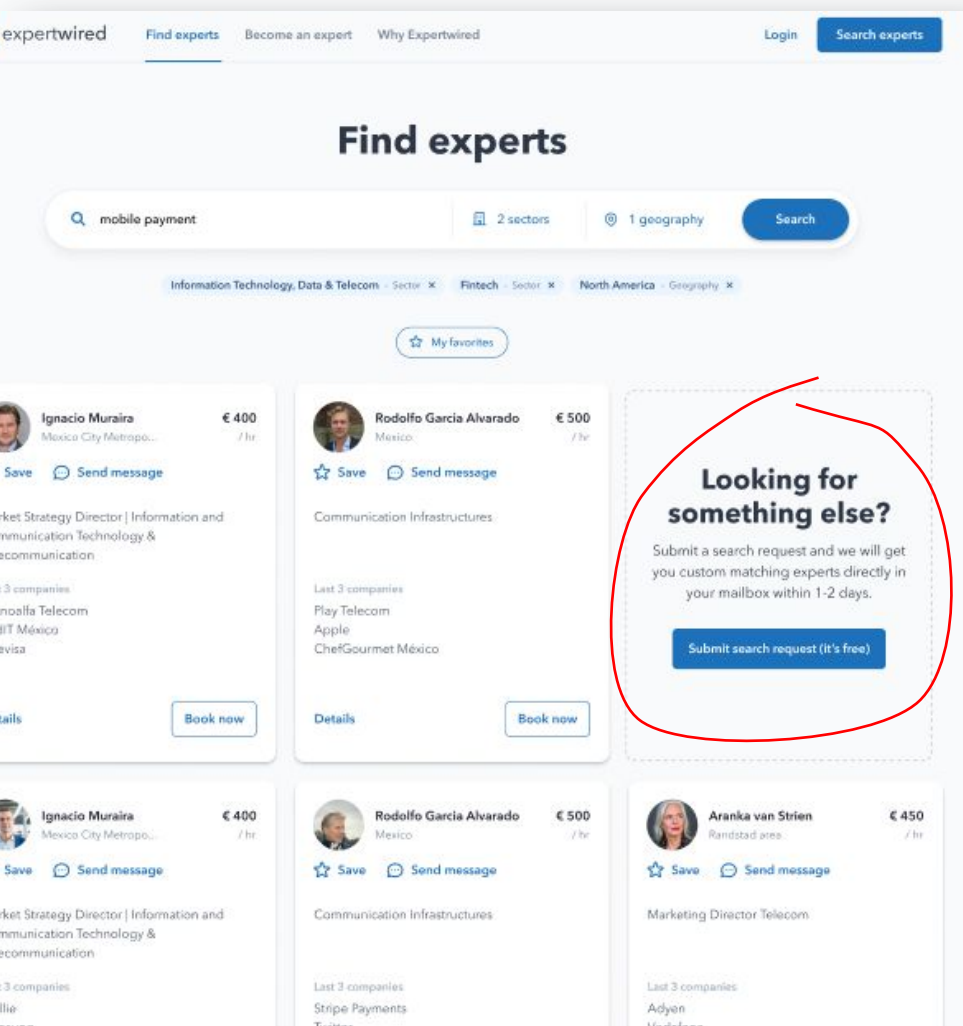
expertwired Find experts Become an expert Why Expertwired Login Search experts

Find experts

mobile payment 2 sectors 1 geography Search

Information Technology, Data & Telecom - Sector × Fintech - Sector × North America - Geography ×

My favorites

Ignacio Muraira €400
Mexico City Metropo... / hr
Save Send message
rket Strategy Director | Information and mmunication Technology & ecommunication
t 3 companies
noalfa Telecom
IT México
evisa
tails Book now

Rodolfo Garcia Alvarado €500
México / hr
Save Send message
Communication Infrastructures
Last 3 companies
Play Telecom
Apple
ChefGourmet México
Details Book now

Looking for something else?
Submit a search request and we will get you custom matching experts directly in your mailbox within 1-2 days.
Submit search request (it's free)

Ignacio Muraira €400
Mexico City Metropo... / hr
Save Send message
rket Strategy Director | Information and mmunication Technology & ecommunication
t 3 companies
llie
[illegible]

Rodolfo Garcia Alvarado €500
México / hr
Save Send message
Communication Infrastructures
Last 3 companies
Stripe Payments
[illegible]

Aranka van Strien €450
Randstad area / hr
Save Send message
Marketing Director Telecom
Last 3 companies
Adyen
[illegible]